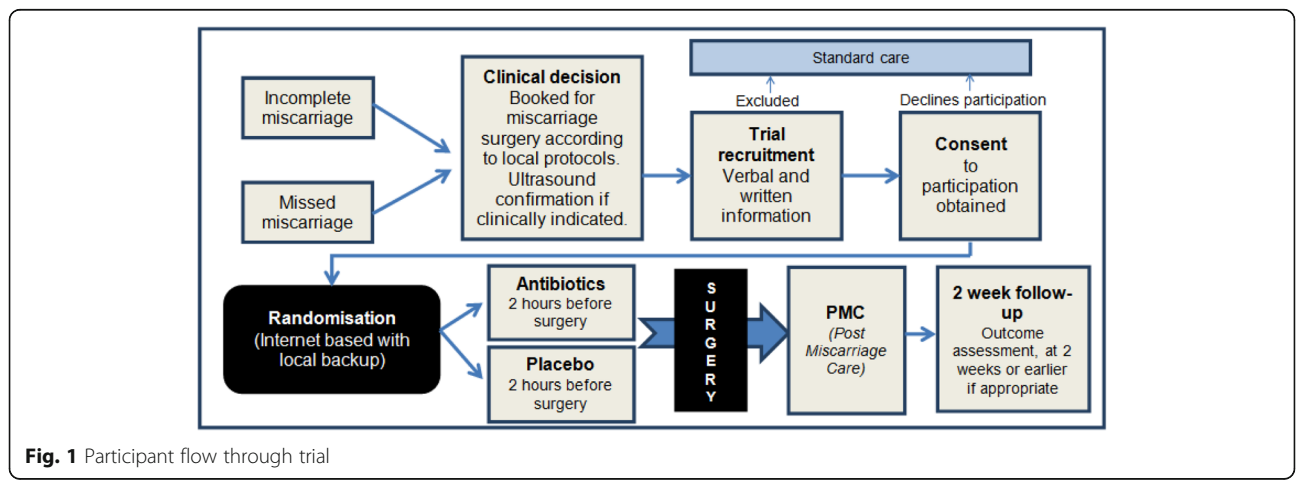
Incomplete miscarriage

Missed miscarriage

Clinical decision
Booked for miscarriage surgery according to local protocols. Ultrasound confirmation if clinically indicated.

Standard care

Excluded

Declines participation

Trial recruitment
Verbal and written information

Consent
to participation obtained

Randomisation
(Internet based with local backup)

Antibiotics
2 hours before surgery

Placebo
2 hours before surgery

SURGERY

PMC
(Post Miscarriage Care)

2 week follow-up
Outcome assessment, at 2 weeks or earlier if appropriate

Fig. 1 Participant flow through trial